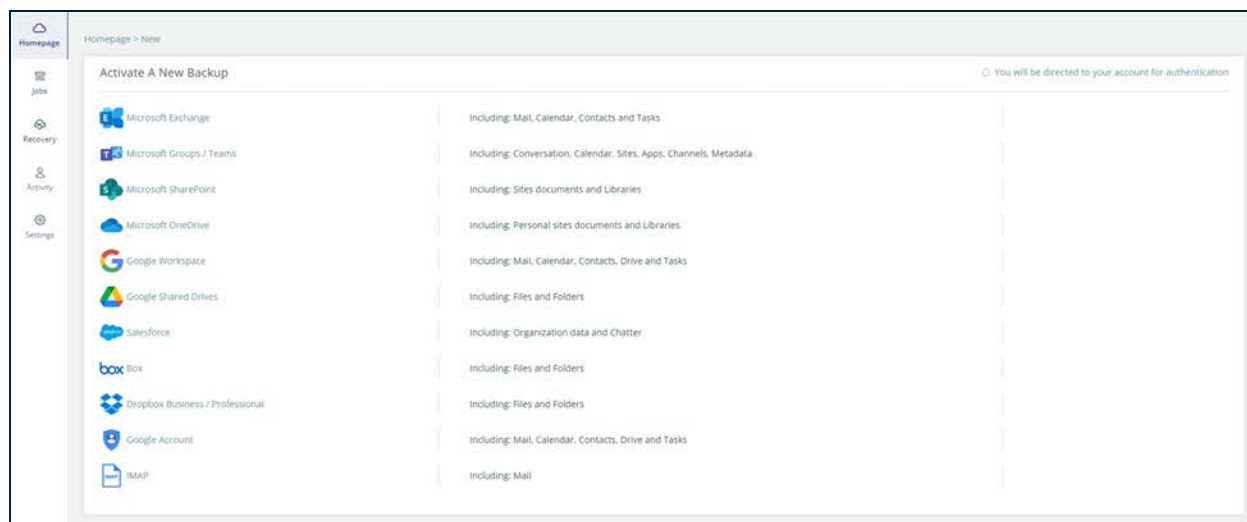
Homepage
Jobs
Recovery
Activity
Settings

Homepage > New

Activate A New Backup

You will be directed to your account for authentication

| | |
|---|---|
| Microsoft Exchange | Including: Mail, Calendar, Contacts and Tasks |
| Microsoft Groups / Teams | Including: Conversation, Calendar, Sites, Apps, Channels, Metadata |
| Microsoft SharePoint | Including: Sites documents and Libraries |
| Microsoft OneDrive | Including: Personal sites documents and Libraries |
| Google Workspace | Including: Mail, Calendar, Contacts, Drive and Tasks |
| Google Shared Drives | Including: Files and Folders |
| Salesforce | Including: Organization data and Chatter |
| box Box | Including: Files and Folders |
| Dropbox Business / Professional | Including: Files and Folders |
| Google Account | Including: Mail, Calendar, Contacts, Drive and Tasks |
| IMAP | Including: Mail |